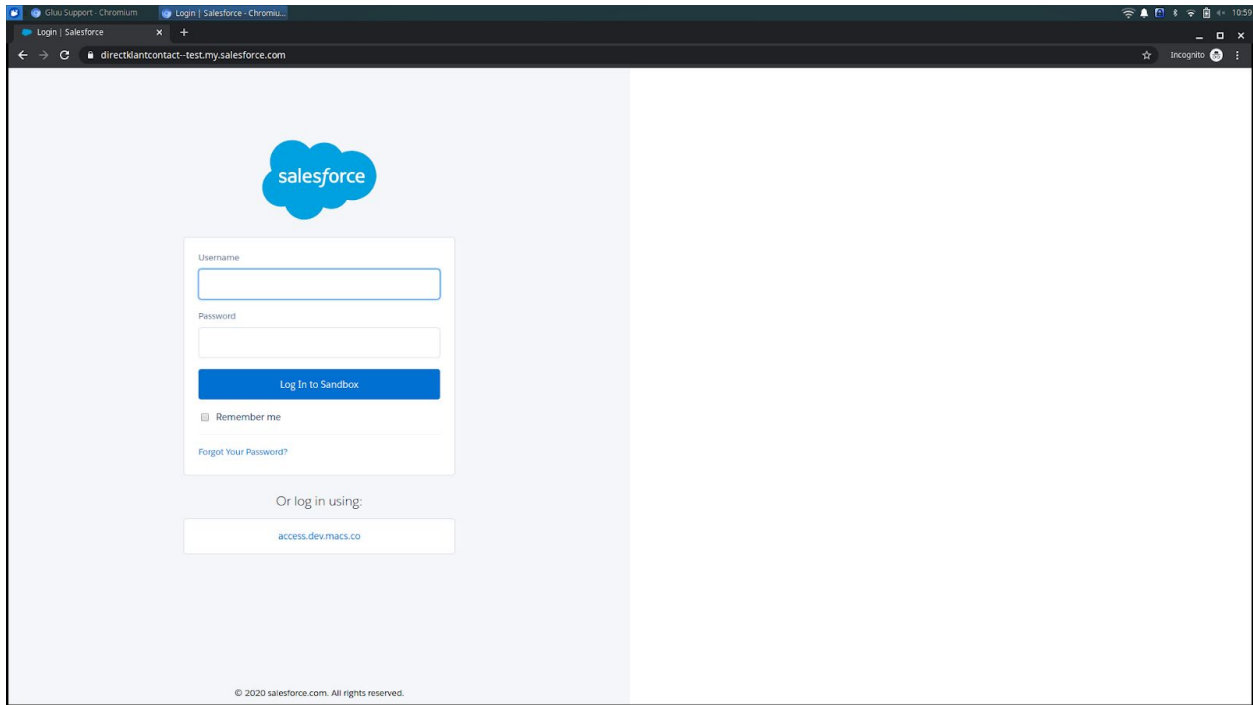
Gluu Support - Chromium
Login | Salesforce - Chromiu...
10:59

Login | Salesforce
directklantcontact--test.my.salesforce.com
Incognito

salesforce

Username

Password

Log In to Sandbox

Remember me

Forgot Your Password?

Or log in using:

access.dev.macs.co

© 2020 salesforce.com. All rights reserved.